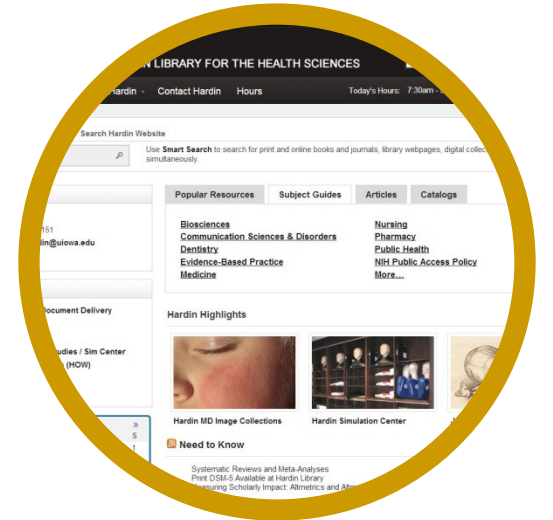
N LIBRARY FOR THE HEALTH SCIENCES

Hardin · Contact Hardin Hours

Today's Hours: 7:30am -

Search Hardin Website

Use Smart Search to search for print and online books and journals, library webpages, digital collec simultaneously.

151
din@uiowa.edu

Document Delivery

udies / Sim Center
(HOW)

»
5
1

Popular Resources | Subject Guides | Articles | Catalogs

Biosciences
Communication Sciences & Disorders
Dentistry
Evidence-Based Practice
Medicine

Nursing
Pharmacy
Public Health
NIH Public Access Policy
More...

Hardin Highlights

Hardin MD Image Collections

Hardin Simulation Center

Need to Know

Systematic Reviews and Meta-Analyses
Print DSM-5 Available at Hardin Library
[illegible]asuring Scholarly Impact: Altmetrics and Alt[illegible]